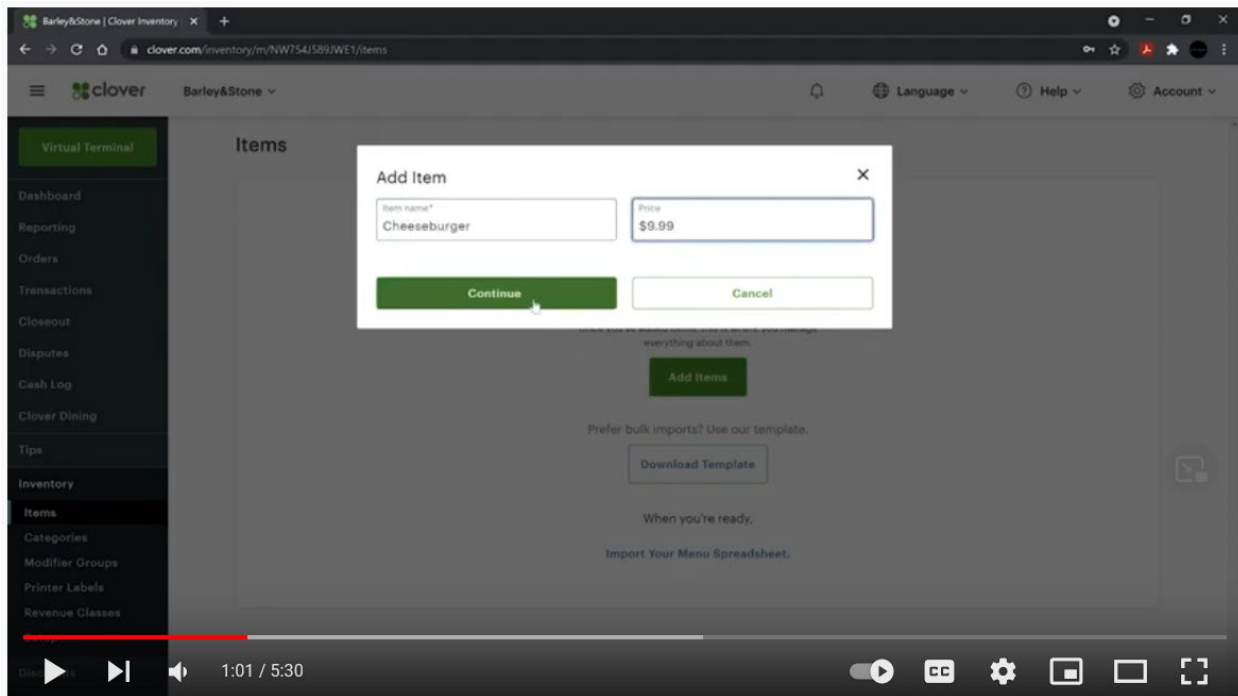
Barley&Stone | Clover Inventory ×

clover.com/inventory/m/NW754J589JWE1/items

clover

Barley&Stone

Language

Help

Account

Virtual Terminal

Dashboard

Reporting

Orders

Transactions

Closeout

Disputes

Cash Log

Clover Dining

Tips

Inventory

Items

Categories

Modifier Groups

Printer Labels

Revenue Classes

Items

Add Item

×

Item name*

Cheeseburger

Price

$9.99

Continue

Cancel

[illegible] everything about them.

Add Items

Prefer bulk imports? Use our template.

Download Template

When you're ready,

Import Your Menu Spreadsheet.

1:01 / 5:30